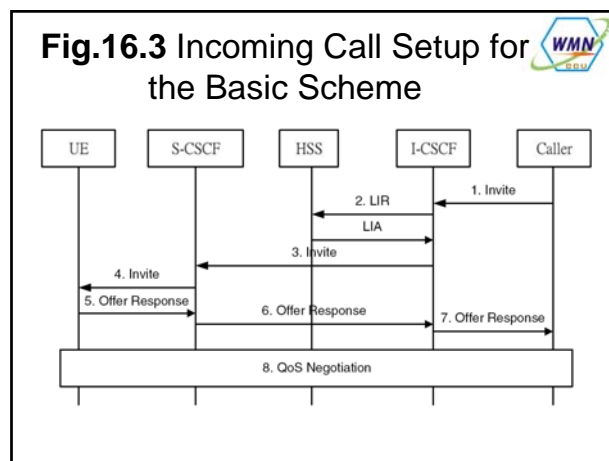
**Fig.16.3** Incoming Call Setup for the Basic Scheme

WMN

UE

S-CSCF

HSS

I-CSCF

Caller

1. Invite

2. LIR

LIA

3. Invite

4. Invite

5. Offer Response

6. Offer Response

7. Offer Response

8. QoS Negotiation